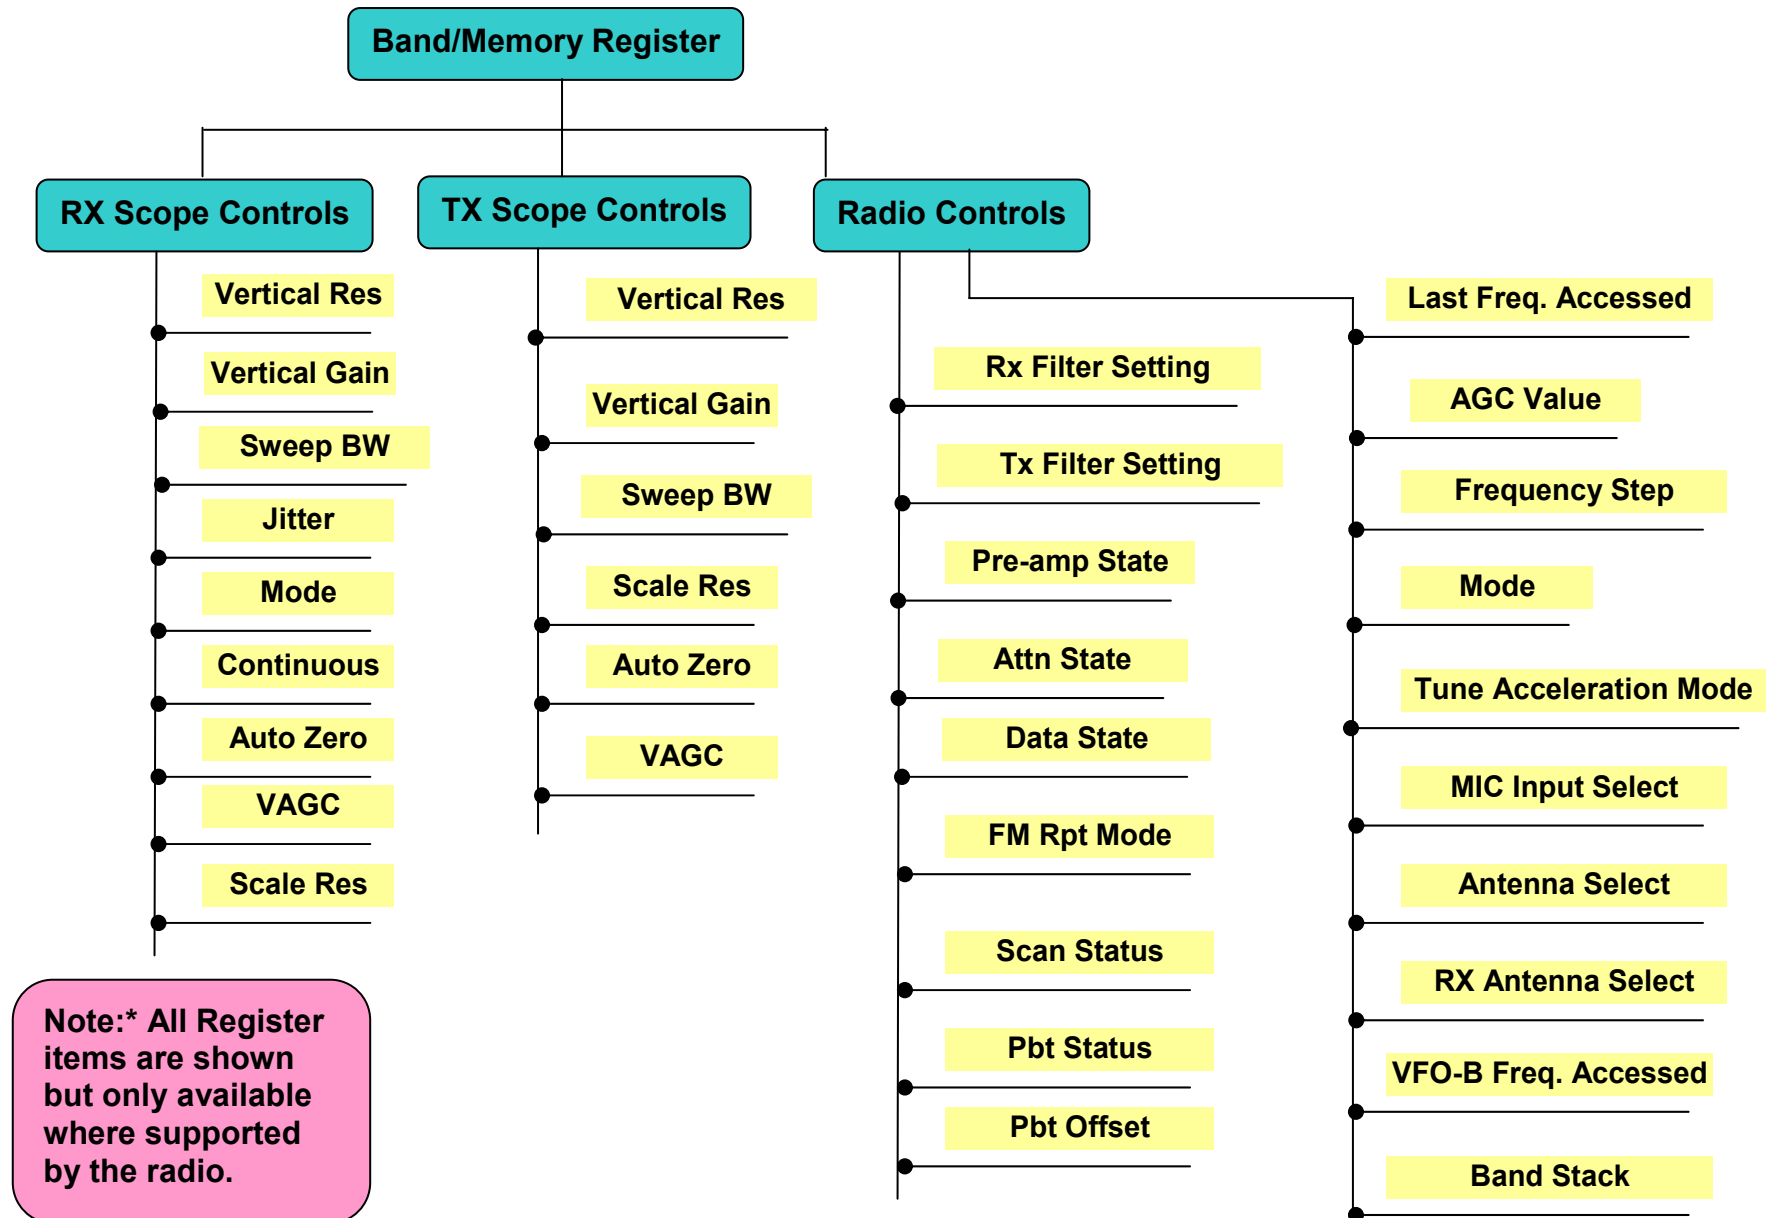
Band/Memory Register

RX Scope Controls

Vertical Res
Vertical Gain
Sweep BW
Jitter
Mode
Continuous
Auto Zero
VAGC
Scale Res

TX Scope Controls

Vertical Res
Vertical Gain
Sweep BW
Scale Res
Auto Zero
VAGC

Radio Controls

Rx Filter Setting
Tx Filter Setting
Pre-amp State
Attn State
Data State
FM Rpt Mode
Scan Status
Pbt Status
Pbt Offset

Last Freq. Accessed
AGC Value
Frequency Step
Mode
Tune Acceleration Mode
MIC Input Select
Antenna Select
RX Antenna Select
VFO-B Freq. Accessed
Band Stack

Note:* All Register items are shown but only available where supported by the radio.